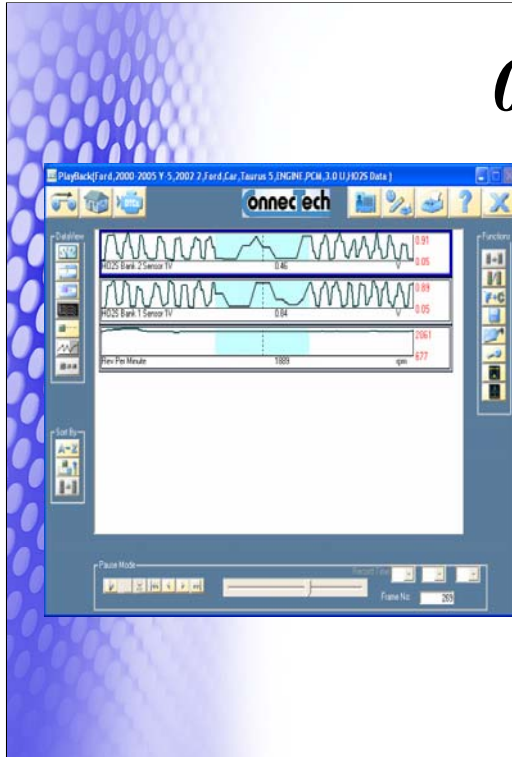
PlayBack(Ford,2000-2005 Y-5,2002 2,Ford,Car,Taurus 5,ENGINE,PCM,3.0 U,HO2S Data)

onnecTech

DataView

Functions

0.91
HO2S Bank 2 Sensor 1V 0.46 V 0.05

0.89
HO2S Bank 1 Sensor 1V 0.84 V 0.05

2061
Rev Per Minute 1889 rpm 677

Sort By

A-Z

Pause Mode

Record Time

Frame No 269